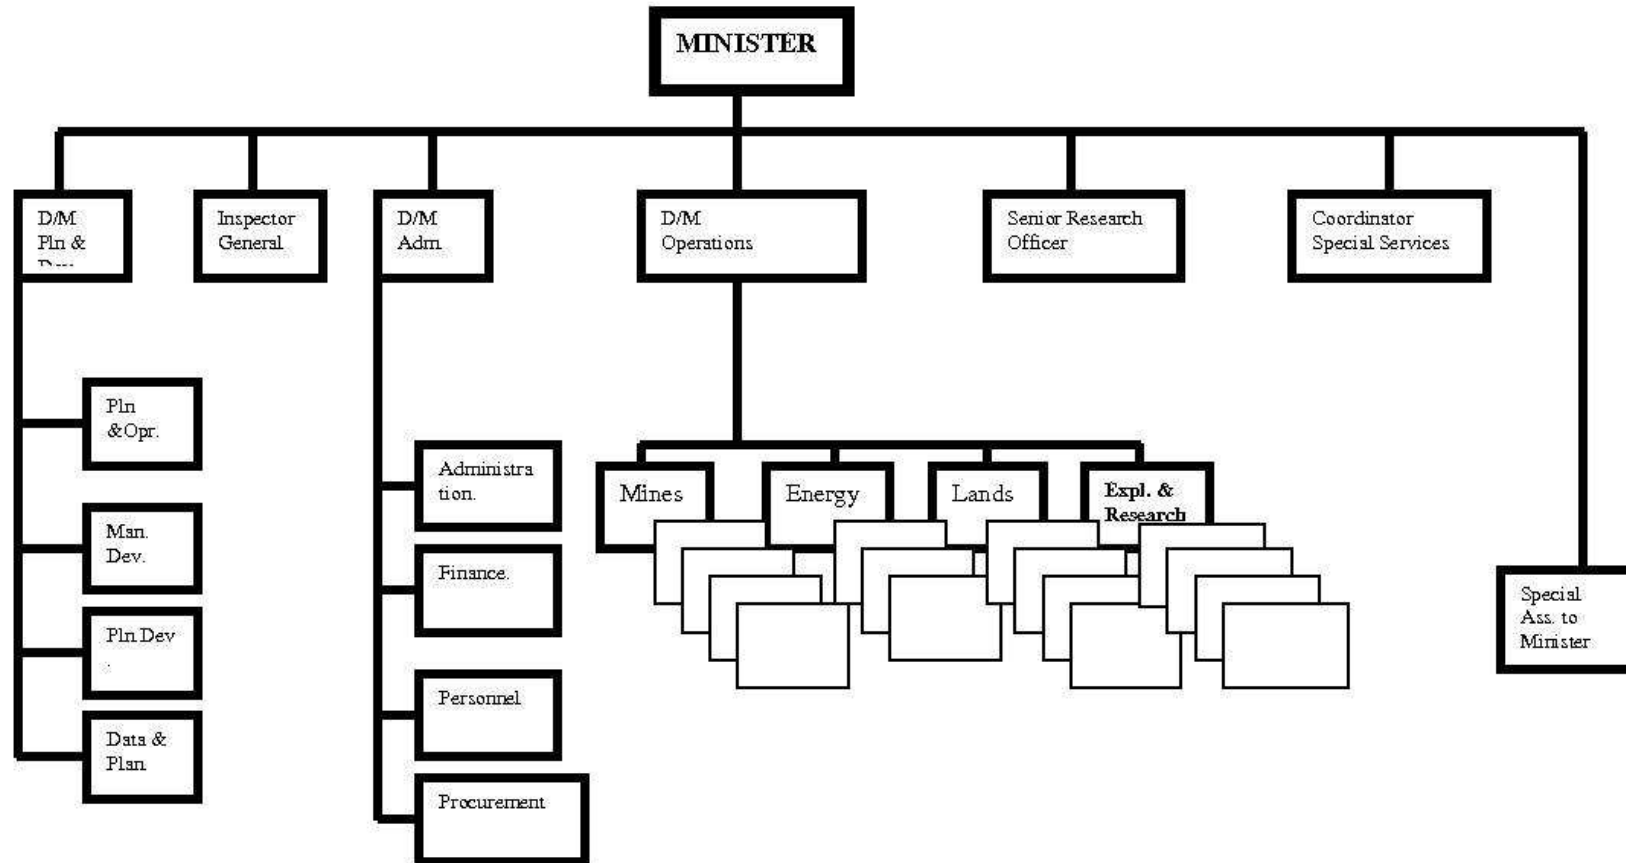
MINISTER

D/M Pln & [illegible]

Inspector General

D/M Adm.

D/M Operations

Senior Research Officer

Coordinator Special Services

Pln &Opr.

Man. Dev.

Pln Dev .

Data & Plan

Administration.

Finance.

Personnel

Procurement

Mines

Energy

Lands

Expl. & Research

Special Ass. to Minister